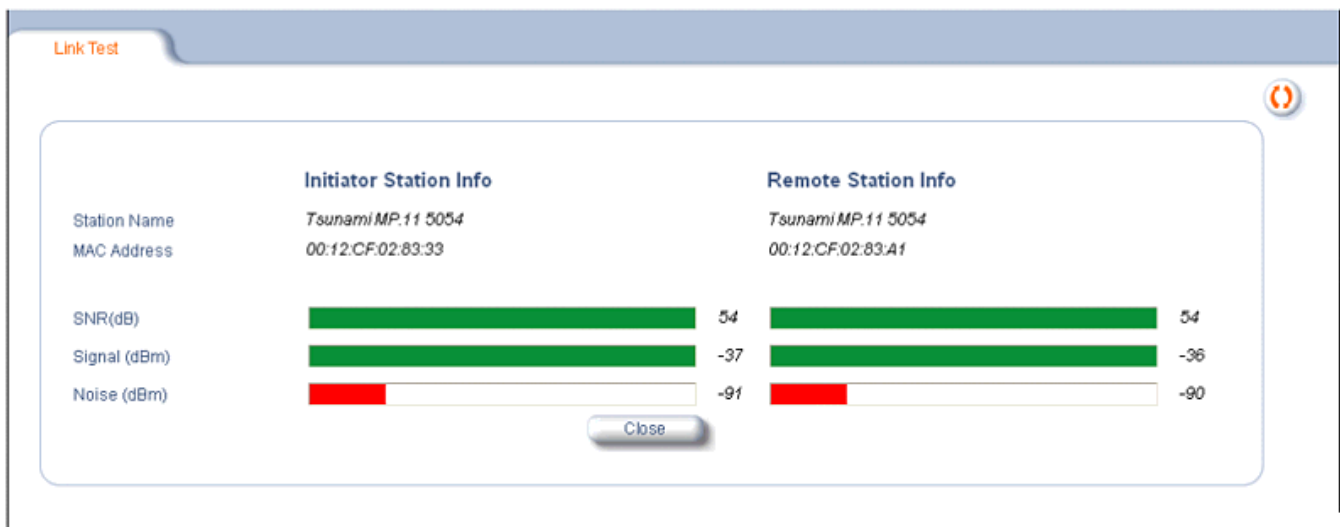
Link Test

| | Initiator Station Info | | Remote Station Info | |
|---|---|---|---|---|
| Station Name | Tsunami MP.11 5054 | | Tsunami MP.11 5054 | |
| MAC Address | 00:12:CF:02:83:33 | | 00:12:CF:02:83:A1 | |
| SNR(dB) | | 54 | | 54 |
| Signal (dBm) | | -37 | | -36 |
| Noise (dBm) | | -91 | | -90 |

Close